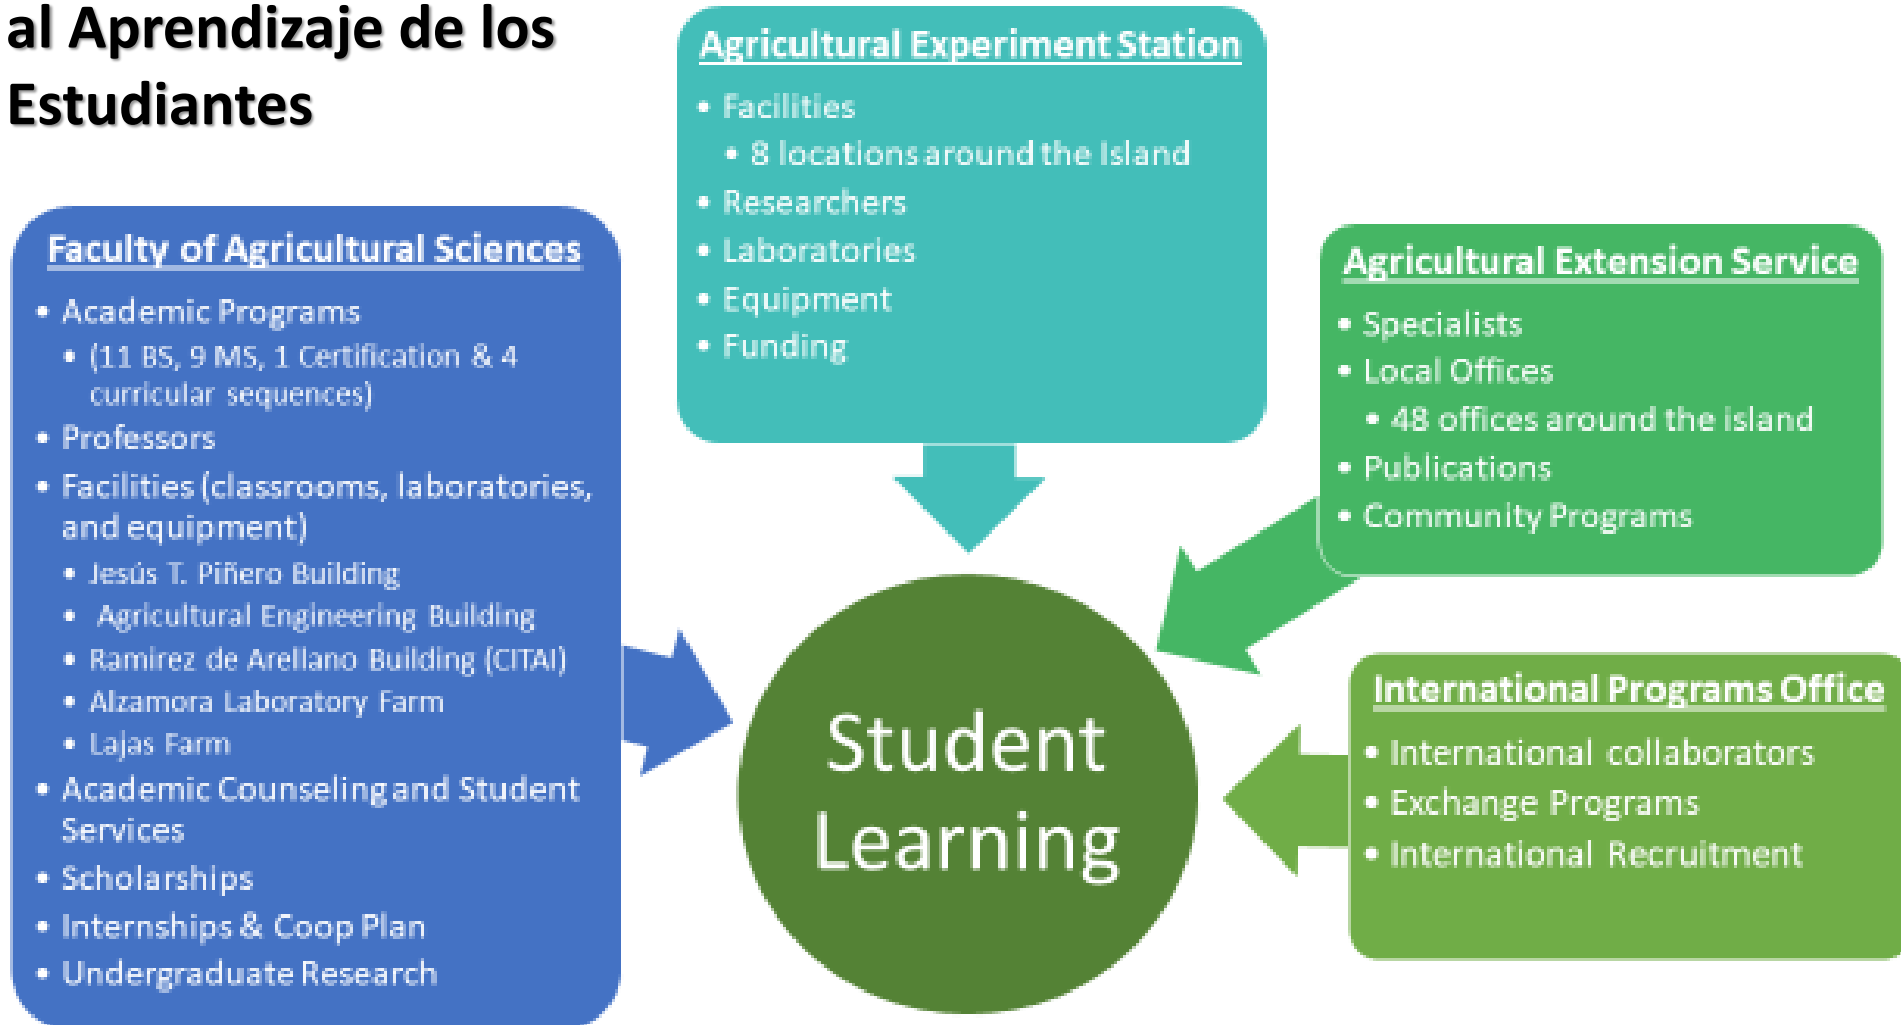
al Aprendizaje de los Estudiantes

Faculty of Agricultural Sciences

- Academic Programs
  - (11 BS, 9 MS, 1 Certification & 4 curricular sequences)
- Professors
- Facilities (classrooms, laboratories, and equipment)
  - Jesús T. Piñero Building
  - Agricultural Engineering Building
  - Ramirez de Arellano Building (CITAI)
  - Alzamora Laboratory Farm
  - Lajas Farm
- Academic Counseling and Student Services
- Scholarships
- Internships & Coop Plan
- Undergraduate Research

Agricultural Experiment Station

- Facilities
  - 8 locations around the Island
- Researchers
- Laboratories
- Equipment
- Funding

Agricultural Extension Service

- Specialists
- Local Offices
  - 48 offices around the island
- Publications
- Community Programs

International Programs Office

- International collaborators
- Exchange Programs
- International Recruitment

Student Learning